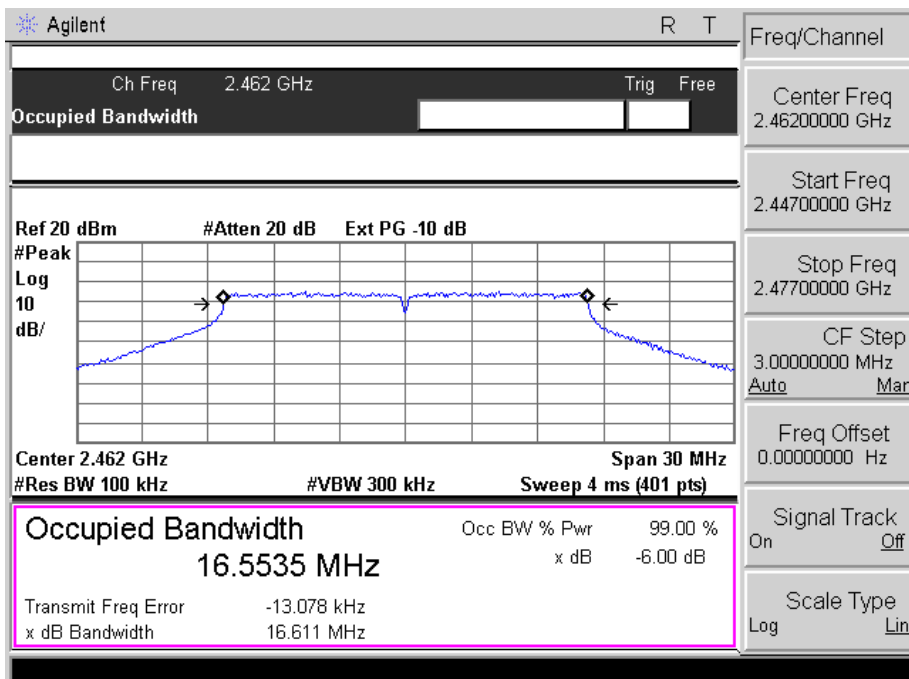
Agilent R T

Ch Freq 2.462 GHz Trig Free
Occupied Bandwidth

Ref 20 dBm #Atten 20 dB Ext PG -10 dB
#Peak
Log
10
dB/

Center 2.462 GHz Span 30 MHz
#Res BW 100 kHz #VBW 300 kHz Sweep 4 ms (401 pts)

Occupied Bandwidth
16.5535 MHz

Occ BW % Pwr 99.00 %
x dB -6.00 dB

Transmit Freq Error -13.078 kHz
x dB Bandwidth 16.611 MHz

Freq/Channel

Center Freq
2.46200000 GHz

Start Freq
2.44700000 GHz

Stop Freq
2.47700000 GHz

CF Step
3.00000000 MHz
Auto Man

Freq Offset
0.00000000 Hz

Signal Track
On Off

Scale Type
Log Lin